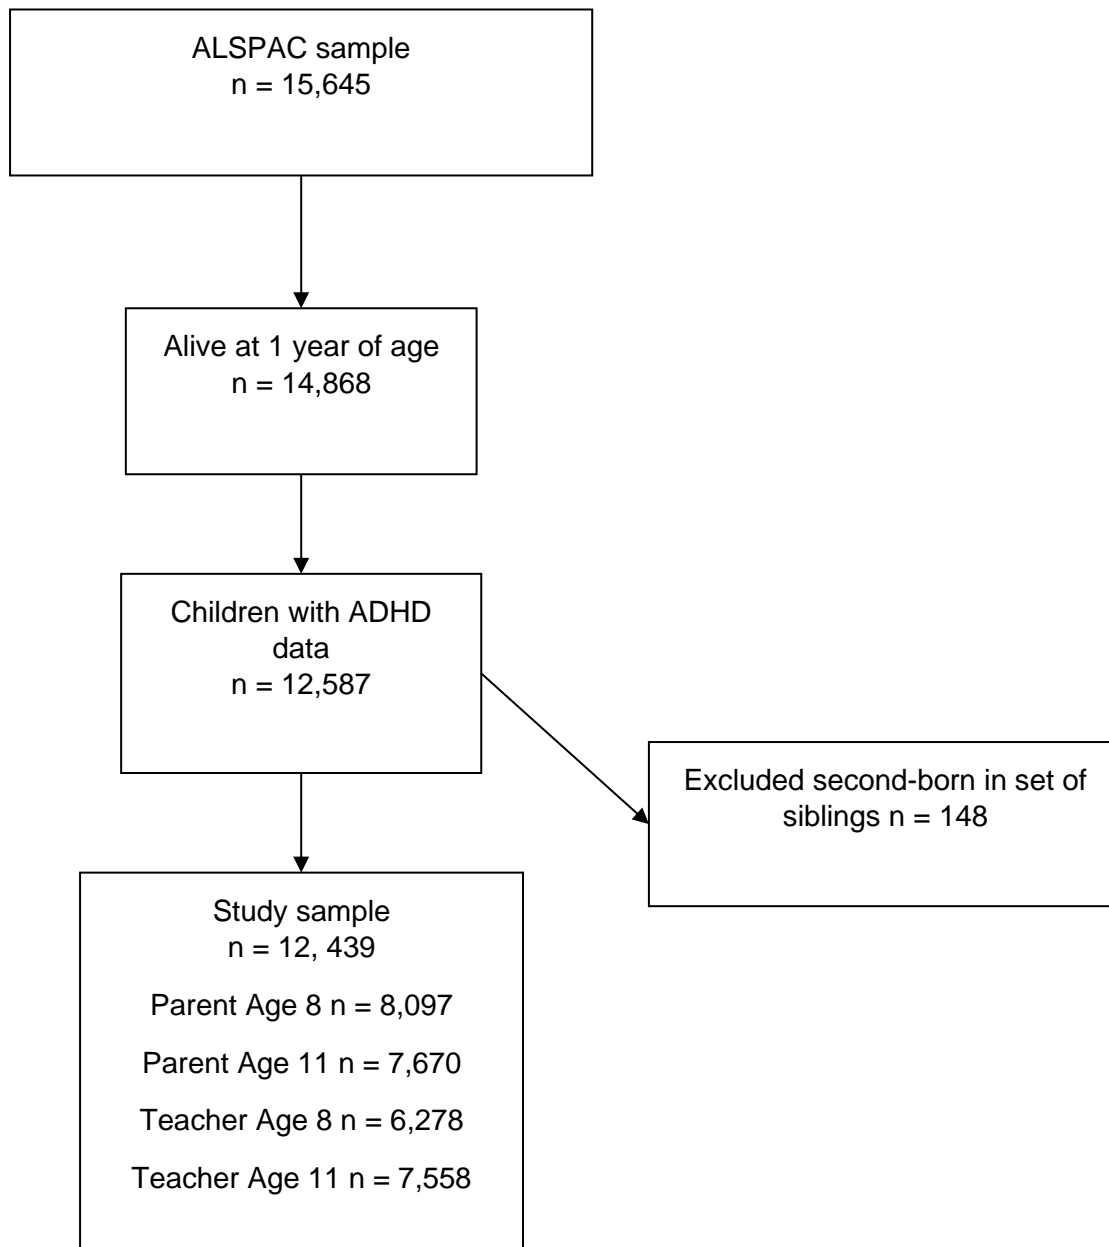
ALSPAC sample
n = 15,645

Alive at 1 year of age
n = 14,868

Children with ADHD data
n = 12,587

Excluded second-born in set of siblings n = 148

Study sample
n = 12, 439

Parent Age 8 n = 8,097

Parent Age 11 n = 7,670

Teacher Age 8 n = 6,278

Teacher Age 11 n = 7,558